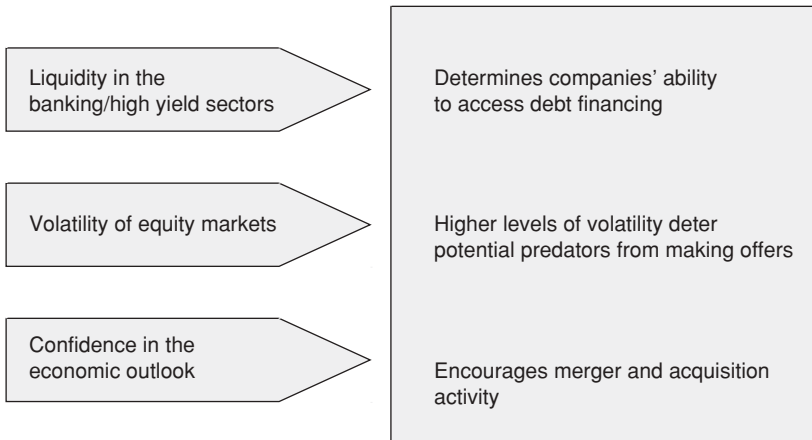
Liquidity in the banking/high yield sectors

Determines companies' ability to access debt financing

Volatility of equity markets

Higher levels of volatility deter potential predators from making offers

Confidence in the economic outlook

Encourages merger and acquisition activity